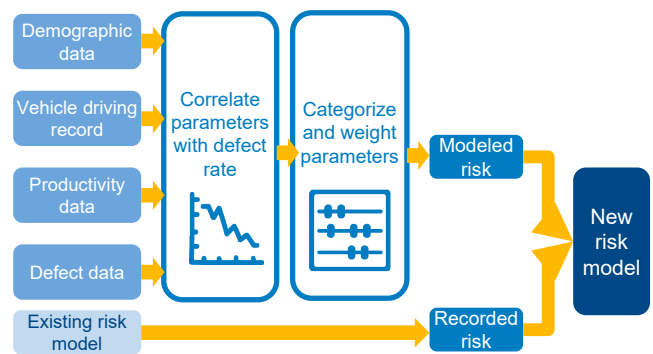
Demographic data

Vehicle driving record

Productivity data

Defect data

Existing risk model

Correlate parameters with defect rate

Categorize and weight parameters

Modeled risk

Recorded risk

New risk model